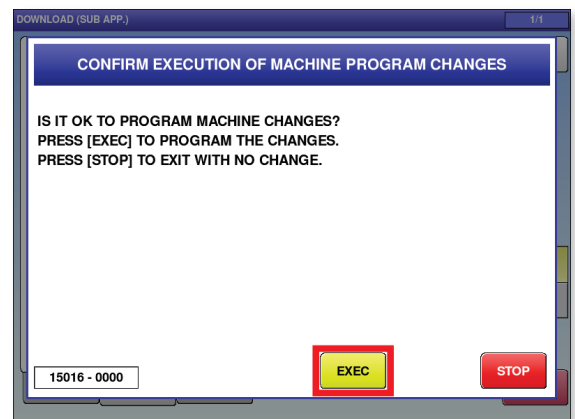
DOWNLOAD (SUB APP.)

1/1

CONFIRM EXECUTION OF MACHINE PROGRAM CHANGES

IS IT OK TO PROGRAM MACHINE CHANGES?
PRESS [EXEC] TO PROGRAM THE CHANGES.
PRESS [STOP] TO EXIT WITH NO CHANGE.

15016 - 0000

EXEC

STOP